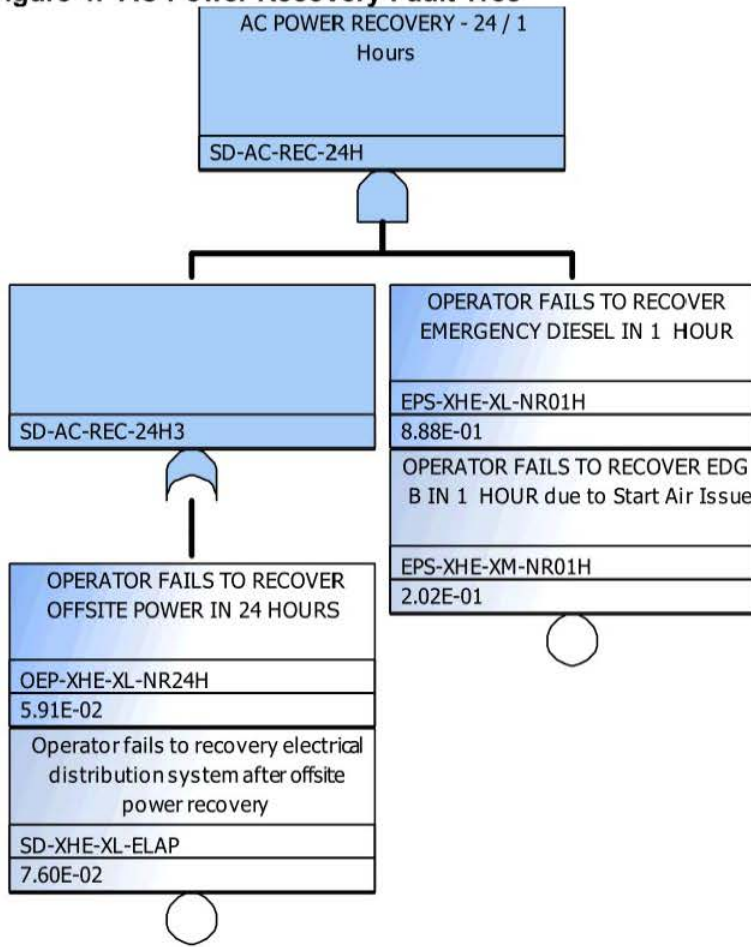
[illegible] Power Recovery Fault Tree

AC POWER RECOVERY - 24 / 1 Hours

SD-AC-REC-24H

SD-AC-REC-24H3

OPERATOR FAILS TO RECOVER EMERGENCY DIESEL IN 1 HOUR

EPS-XHE-XL-NR01H

8.88E-01

OPERATOR FAILS TO RECOVER EDG B IN 1 HOUR due to Start Air Issue

EPS-XHE-XM-NR01H

2.02E-01

OPERATOR FAILS TO RECOVER OFFSITE POWER IN 24 HOURS

OEP-XHE-XL-NR24H

5.91E-02

Operator fails to recovery electrical distribution system after offsite power recovery

SD-XHE-XL-ELAP

7.60E-02